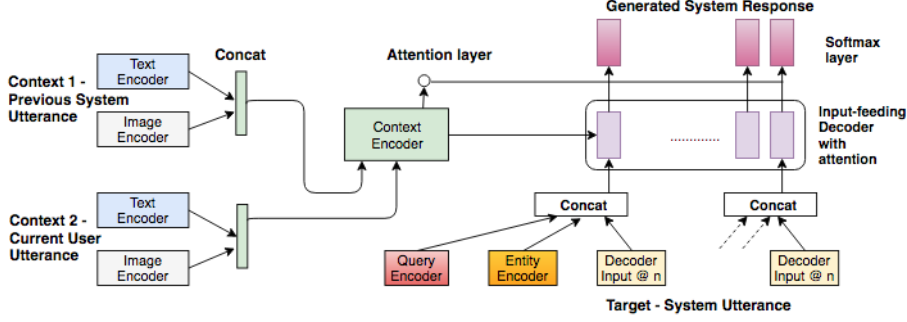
Generated System Response

Softmax layer

Concat

Attention layer

Context 1 - Previous System Utterance

Text Encoder

Image Encoder

Context Encoder

Input-feeding Decoder with attention

Concat

Concat

Context 2 - Current User Utterance

Text Encoder

Image Encoder

Query Encoder

Entity Encoder

Decoder Input @ n

Decoder Input @ n

Target - System Utterance